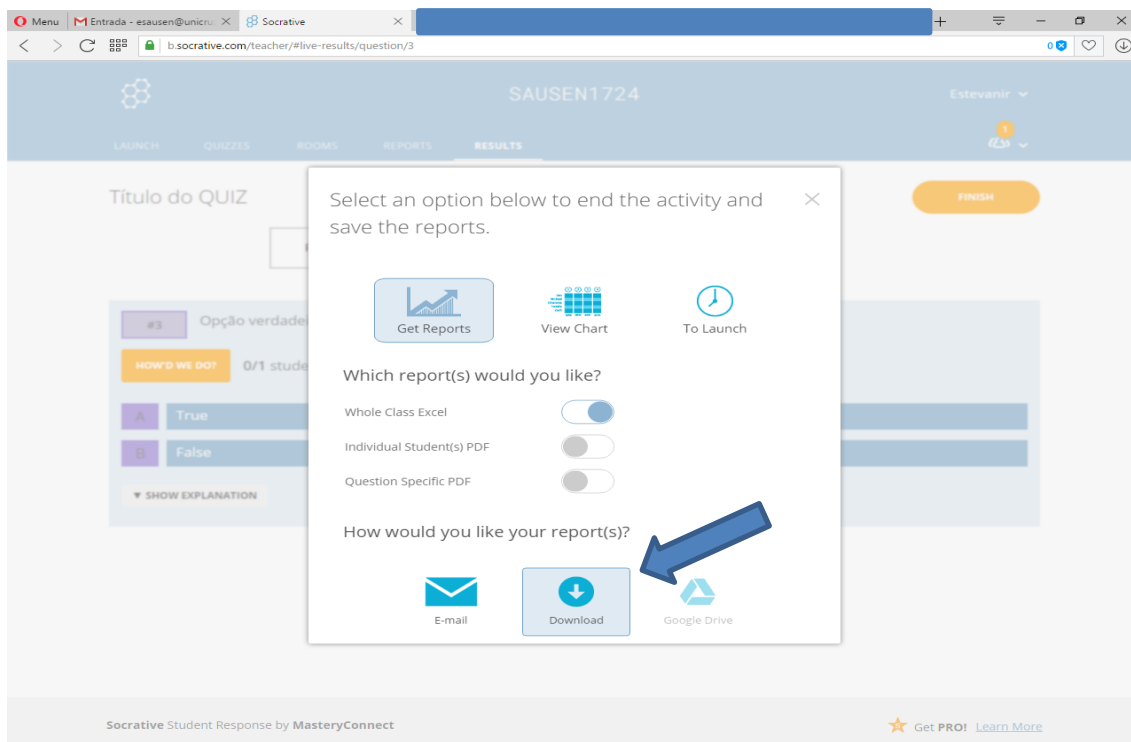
Menu | Entrada - esausen@unicru | Socrative

b.socrative.com/teacher/#live-results/question/3

0

SAUSEN1724

Estevanir

LAUNCH QUIZZES ROOMS REPORTS RESULTS

1

Título do QUIZ

FINISH

#3 Opção verdade

HOW'D WE DO? 0/1 stude

A True

B False

▼ SHOW EXPLANATION

Select an option below to end the activity and save the reports.

Get Reports

View Chart

To Launch

Which report(s) would you like?

Whole Class Excel

Individual Student(s) PDF

Question Specific PDF

How would you like your report(s)?

E-mail

Download

Google Drive

Socrative Student Response by MasteryConnect

Get PRO! Learn More